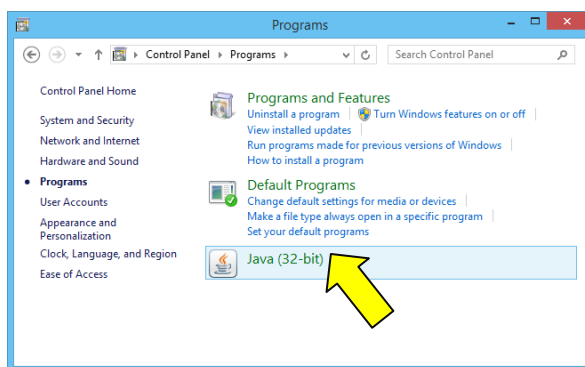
Programs

Control Panel › Programs ›

Search Control Panel

Control Panel Home

System and Security
Network and Internet
Hardware and Sound
Programs
User Accounts
Appearance and Personalization
Clock, Language, and Region
Ease of Access

Programs and Features
Uninstall a program | Turn Windows features on or off
View installed updates
Run programs made for previous versions of Windows
How to install a program

Default Programs
Change default settings for media or devices
Make a file type always open in a specific program
Set your default programs

Java (32-bit)